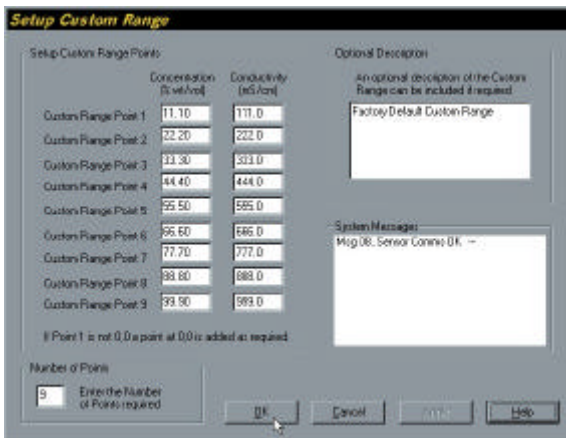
Setup Custom Range

Setup Custom Range Points

| | Concentration (% vol/vol) | Conductivity (mS/cm) |
|---|---|---|
| Custom Range Point 1 | 11.10 | 111.0 |
| Custom Range Point 2 | 22.20 | 222.0 |
| Custom Range Point 3 | 33.30 | 333.0 |
| Custom Range Point 4 | 44.40 | 444.0 |
| Custom Range Point 5 | 55.50 | 555.0 |
| Custom Range Point 6 | 66.60 | 666.0 |
| Custom Range Point 7 | 77.70 | 777.0 |
| Custom Range Point 8 | 88.80 | 888.0 |
| Custom Range Point 9 | 99.90 | 999.0 |

If Point 1 is not 0,0 a point at 0,0 is added as required.

Optional Description

An optional description of the Custom Range can be included if required.

Factory Default Custom Range

System Message

Msg 08, Sensor Comms OK. --

Number of Points

9 Enter the Number of Points required

OK Cancel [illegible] Help